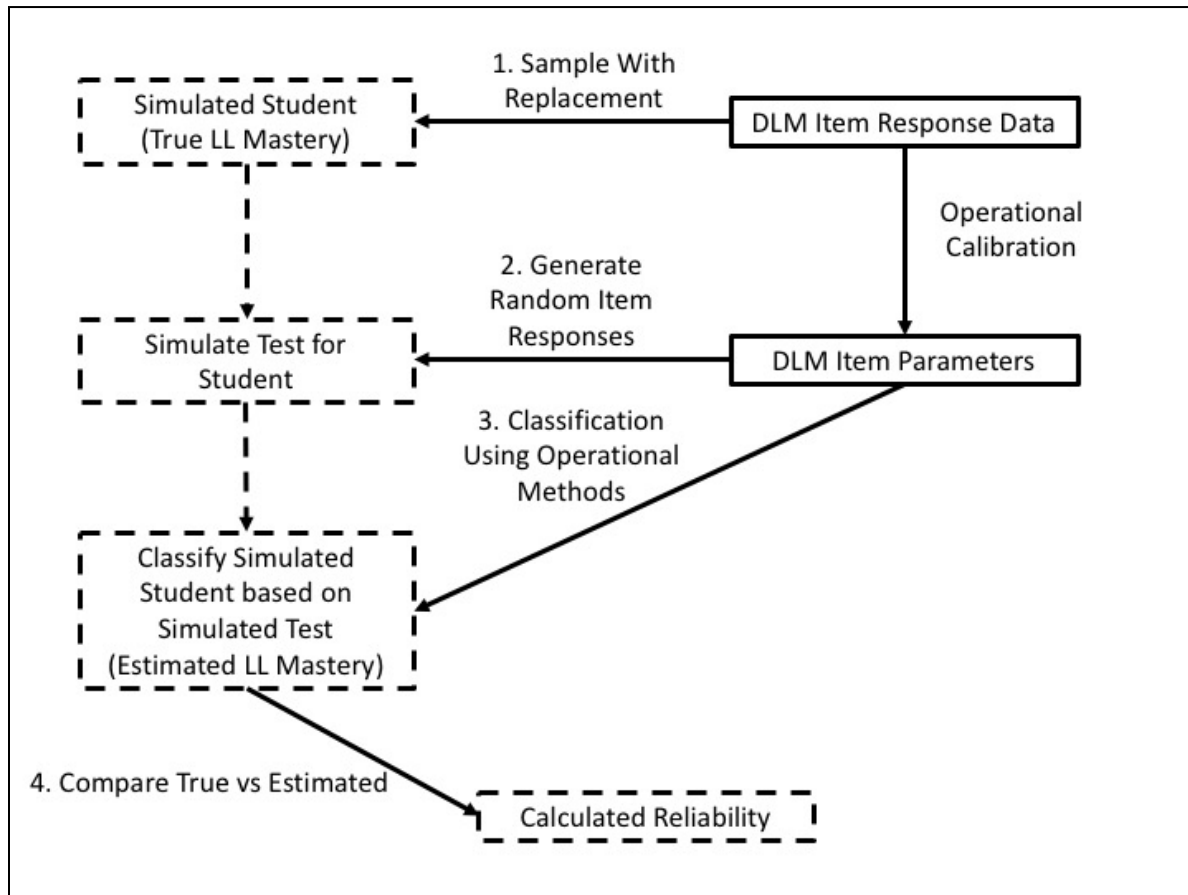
Simulated Student (True LL Mastery)

1. Sample With Replacement

DLM Item Response Data

Operational Calibration

2. Generate Random Item Responses

Simulate Test for Student

DLM Item Parameters

3. Classification Using Operational Methods

Classify Simulated Student based on Simulated Test (Estimated LL Mastery)

4. Compare True vs Estimated

Calculated Reliability